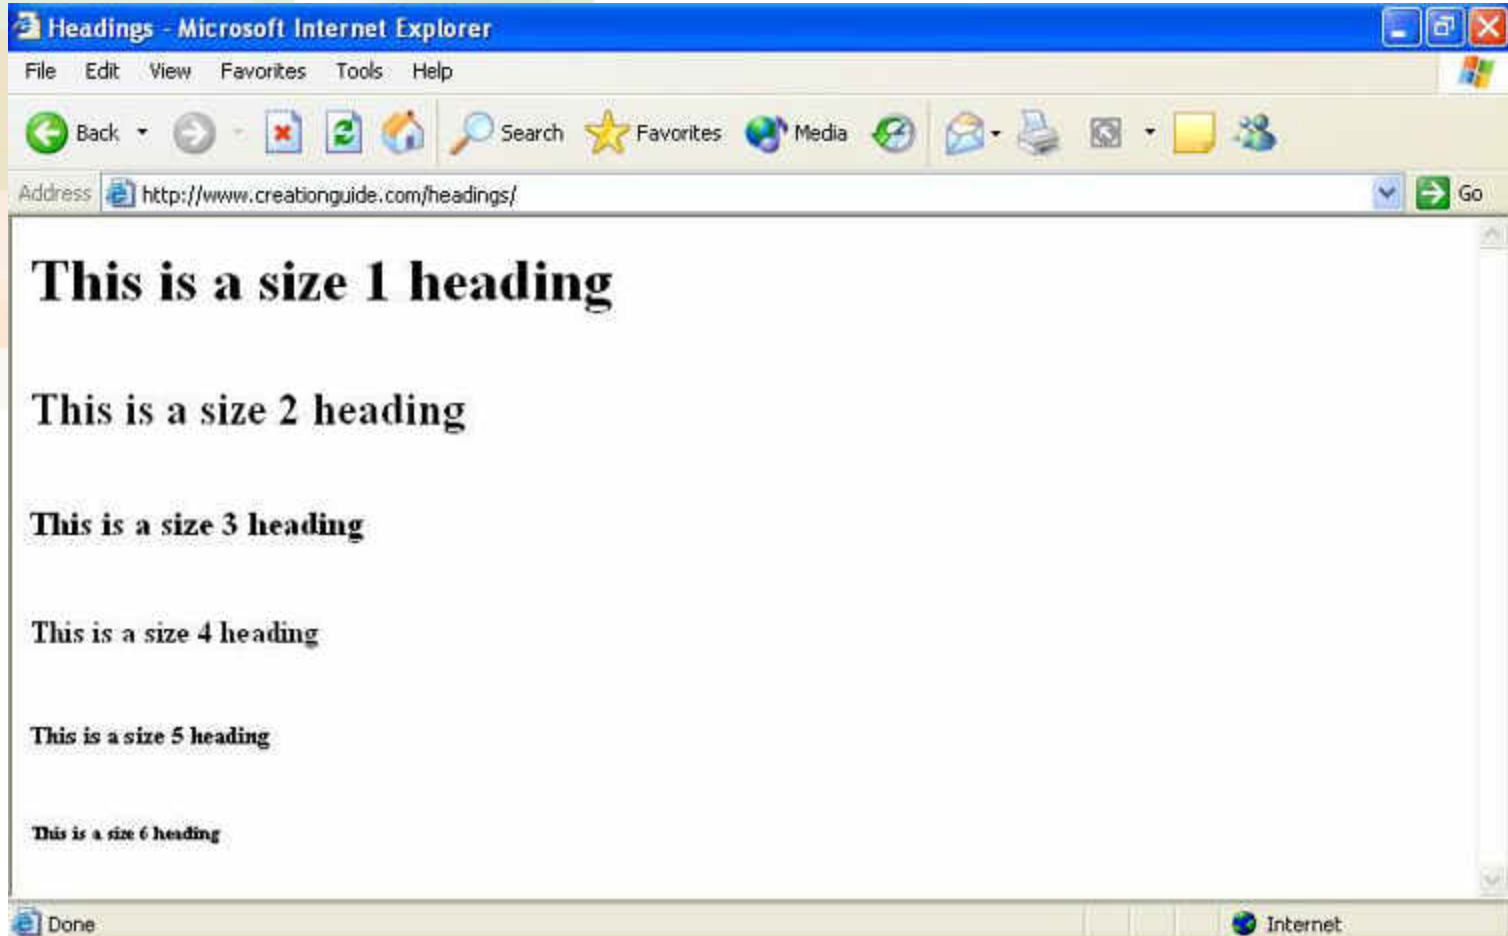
Headings - Microsoft Internet Explorer

File Edit View Favorites Tools Help

Back Search Favorites Media

Address http://www.creationguide.com/headings/ Go

This is a size 1 heading

This is a size 2 heading

This is a size 3 heading

This is a size 4 heading

This is a size 5 heading

This is a size 6 heading

Done Internet